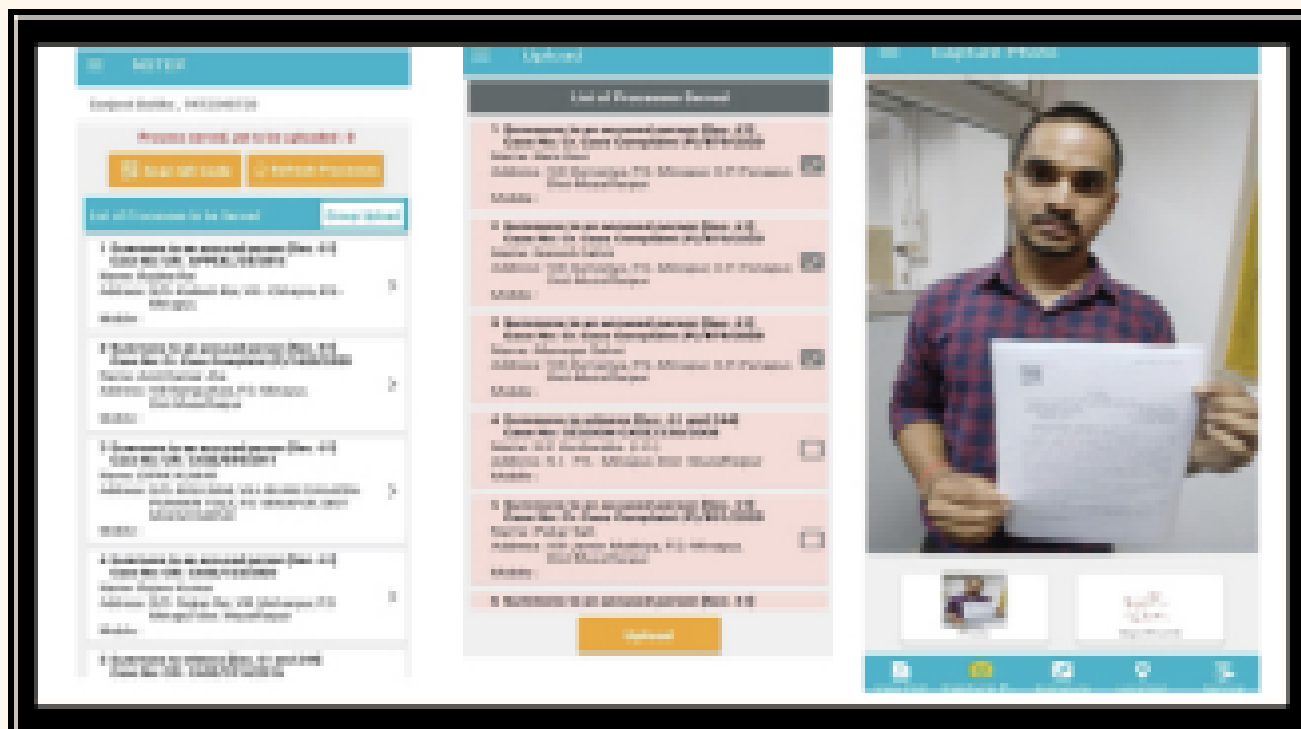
NSTEP

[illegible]

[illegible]

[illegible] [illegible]

List of Processes to be Served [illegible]

1 Summons to an accused person [Sec. 61] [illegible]
Name: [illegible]
Address: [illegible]
Mobile:

2 Summons to an accused person [Sec. 61] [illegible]
Name: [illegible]
Address: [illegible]
Mobile:

3 Summons to an accused person [Sec. 61] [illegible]
Name: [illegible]
Address: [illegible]
Mobile:

4 Summons to an accused person [Sec. 61] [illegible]
Name: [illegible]
Address: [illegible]
Mobile:

5 Summons to witness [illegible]

Upload

List of Processes Served

1 Summons to an accused person [Sec. 61] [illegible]
Name: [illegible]
Address: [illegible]
Mobile:

2 Summons to an accused person [Sec. 61] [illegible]
Name: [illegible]
Address: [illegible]
Mobile:

3 Summons to an accused person [Sec. 61] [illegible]
Name: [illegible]
Address: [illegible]
Mobile:

4 Summons to witness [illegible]
Name: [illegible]
Address: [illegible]
Mobile:

5 Summons to an accused person [Sec. 61] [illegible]
Name: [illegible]
Address: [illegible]
Mobile:

6 Summons to an accused person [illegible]

Upload

Capture Photo

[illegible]